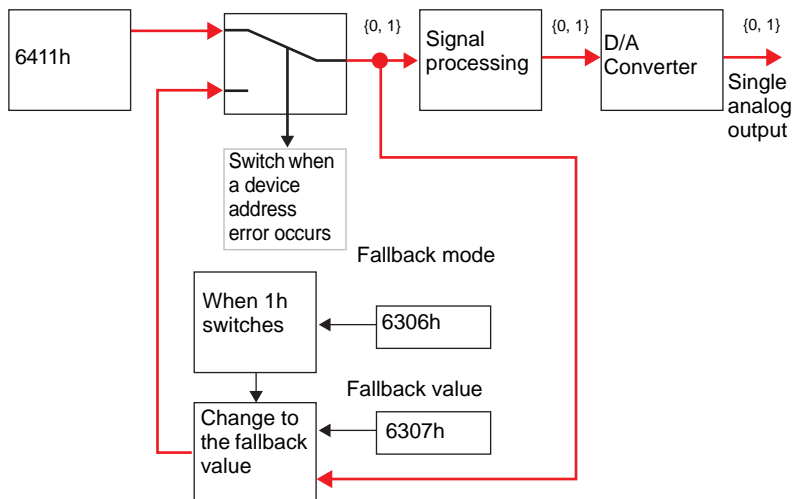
6411h

{0, 1}

Signal processing

{0, 1}

D/A Converter

{0, 1}

Single analog output

Switch when a device address error occurs

Fallback mode

When 1h switches

6306h

Fallback value

Change to the fallback value

6307h